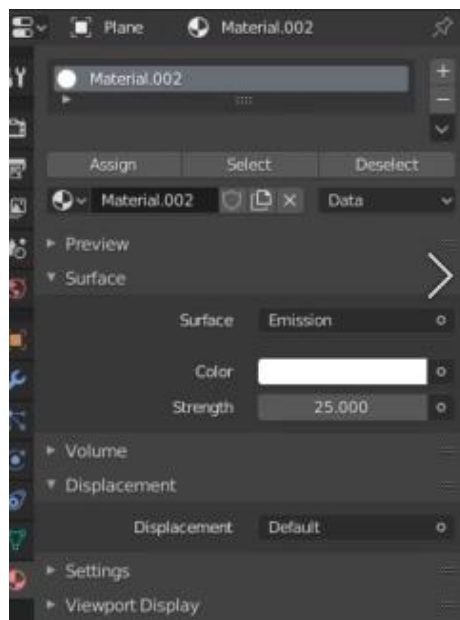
Plane
Material.002

Material.002

Assign
Select
Deselect

Material.002
Data

Preview
Surface

Surface
Emission

Color

Strength
25.000

Volume
Displacement

Displacement
Default

Settings
Viewport Display